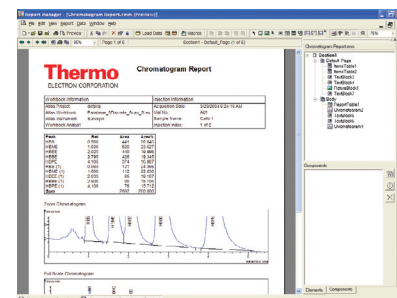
Report Manager - [Chromatogram Report.rmn (Preview)]

File Edit View Report Data Window Help

Preview

Load Data

Macros

75%

Page 1 of 6

Section1 - Default_Page (1 of 6)

Chromatogram Repositories

Section1

Default Page

ItemsTable1

TextBlock1

TextBlock2

PictureBlock1

TextBlock3

Body

ReportTable1

Chromatogram1

TextBlock4

TextBlock5

Chromatogram1

Components

Elements

Components

Thermo

ELECTRON CORPORATION

Chromatogram Report

| Workbook Information | | Injection Information | |
|---|---|---|---|
| Atlas Project: | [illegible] | Acquisition Date: | 3/23/2004 6:21:16 AM |
| Atlas Workbook: | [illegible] | Vial No: | A01 |
| Atlas Instrument: | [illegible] | Sample Name: | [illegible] |
| Workbook Analyst: | | Injection index: | 1 of 2 |

| Peak | Ret | Area | Area% |
|---|---|---|---|
| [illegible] | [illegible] | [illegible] | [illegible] |

Zoom Chromatogram

Full Scale Chromatogram